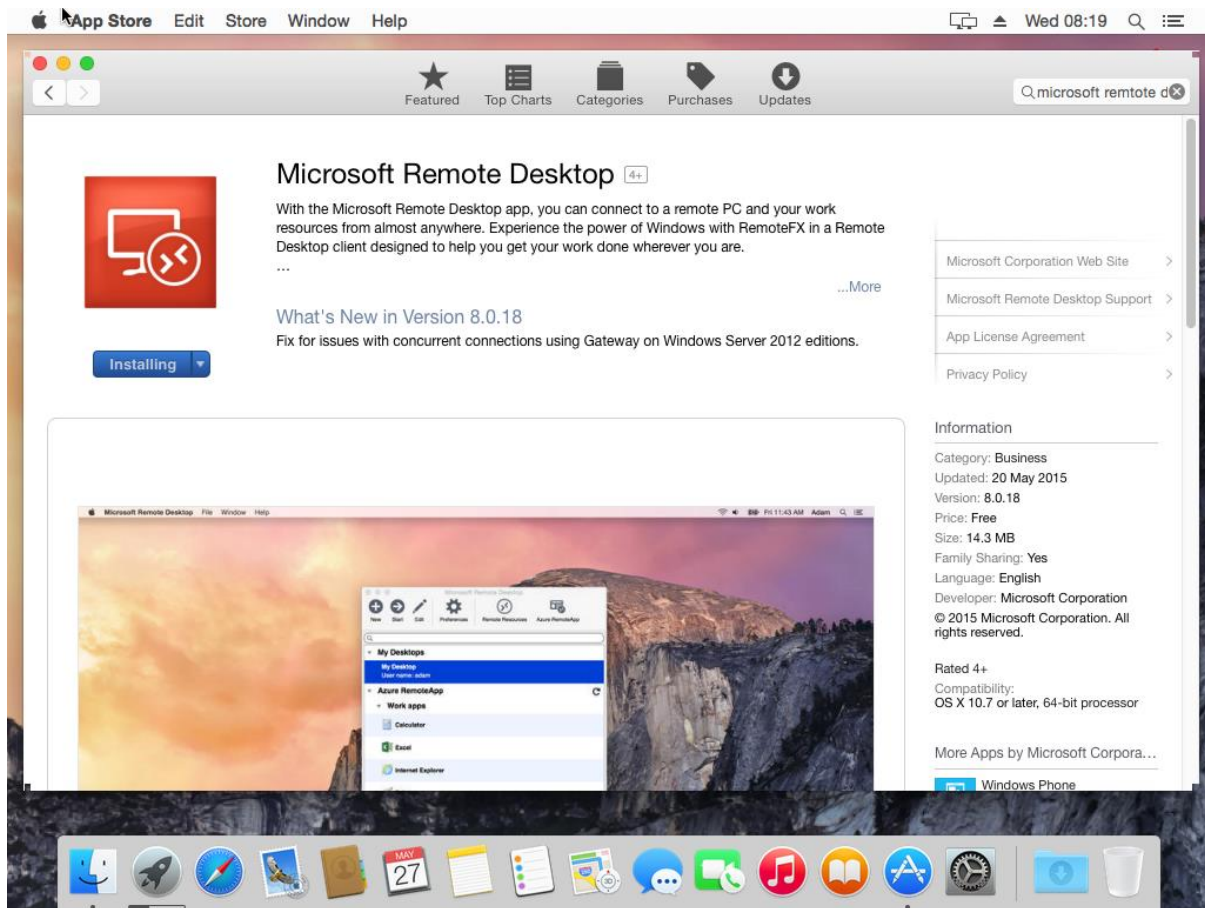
App Store Edit Store Window Help

Wed 08:19

Featured Top Charts Categories Purchases Updates

microsoft remtote d

Microsoft Remote Desktop 4+

With the Microsoft Remote Desktop app, you can connect to a remote PC and your work resources from almost anywhere. Experience the power of Windows with RemoteFX in a Remote Desktop client designed to help you get your work done wherever you are.
...

...More

What's New in Version 8.0.18

Fix for issues with concurrent connections using Gateway on Windows Server 2012 editions.

Installing

Microsoft Corporation Web Site

Microsoft Remote Desktop Support

App License Agreement

Privacy Policy

Information

Category: Business
Updated: 20 May 2015
Version: 8.0.18
Price: Free
Size: 14.3 MB
Family Sharing: Yes
Language: English
Developer: Microsoft Corporation
© 2015 Microsoft Corporation. All rights reserved.

Rated 4+
Compatibility:
OS X 10.7 or later, 64-bit processor

More Apps by Microsoft Corpora...

Windows Phone

Microsoft Remote Desktop File Window Help

Fri 11:43 AM Adam

Microsoft Remote Desktop

New Start Edit Preferences Remote Resources Azure RemoteApp

My Desktops

My Desktop
User name: adam

Azure RemoteApp

Work apps

Calculator

Excel

Internet Explorer

MAY
27